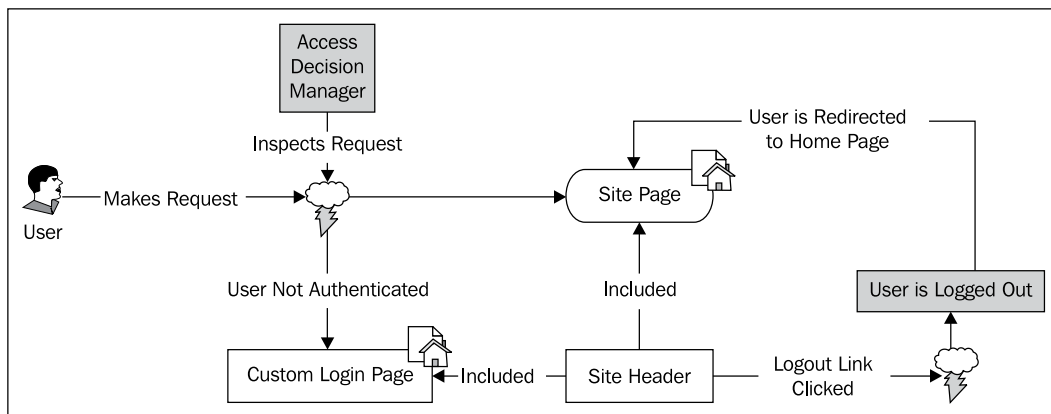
Access Decision Manager

Inspects Request

User

Makes Request

User is Redirected to Home Page

Site Page

User Not Authenticated

Included

User is Logged Out

Custom Login Page

Included

Site Header

Logout Link Clicked